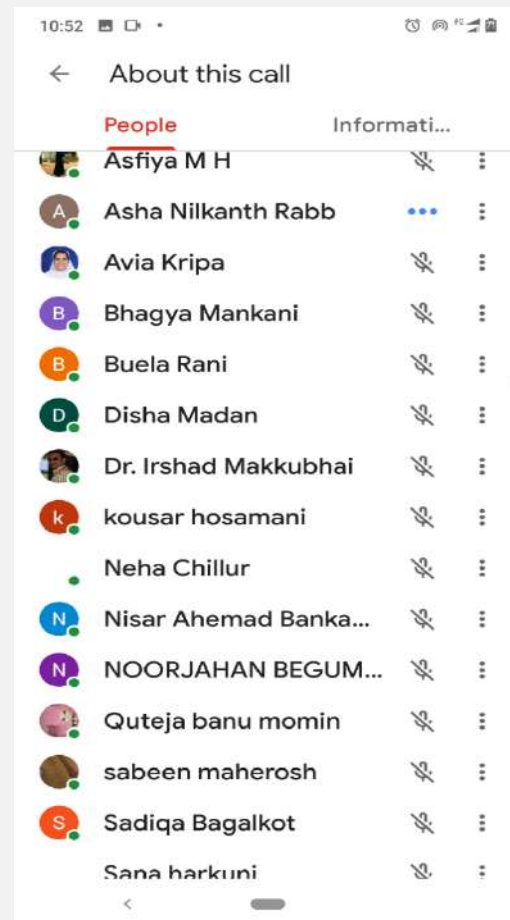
10:52

About this call

People

Informati...

Asfiya M H

A
Asha Nilkanth Rabb

Avia Kripa

B
Bhagya Mankani

B
Buela Rani

D
Disha Madan

Dr. Irshad Makkubhai

k
kousar hosamani

Neha Chillur

N
Nisar Ahemad Banka...

N
NOORJAHAN BEGUM...

Quteja banu momin

sabeen maherosh

S
Sadiqa Bagalkot

Sana harkuni